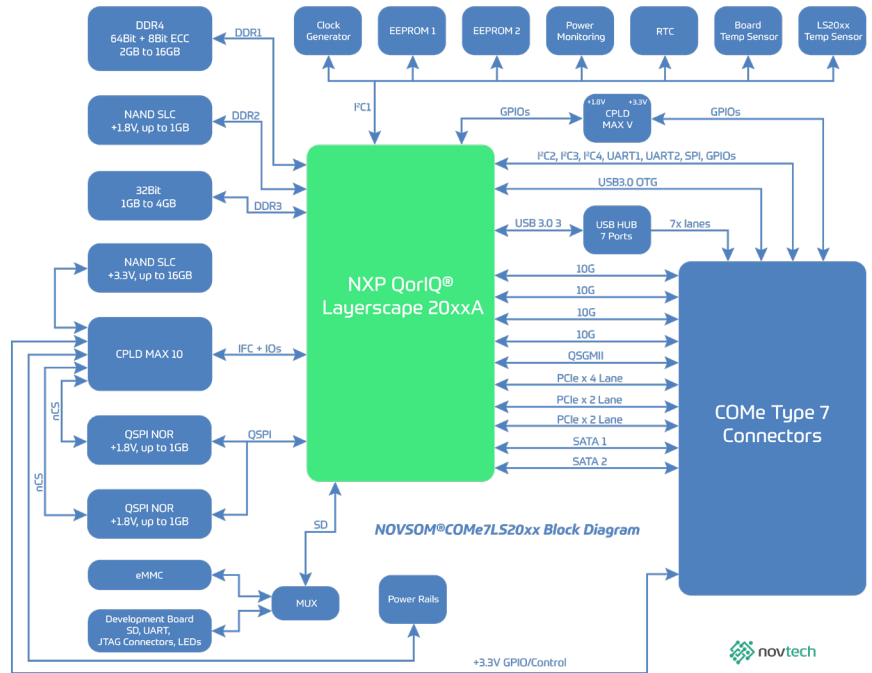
DDR4
64Bit + 8Bit ECC
2GB to 16GB

DDR1

Clock Generator

EEPROM 1

EEPROM 2

Power Monitoring

RTC

Board Temp Sensor

LS20xx Temp Sensor

NAND SLC
+1.8V, up to 1GB

DDR2

I²C1

GPIOs

+1.8V +3.3V
CPLD
MAX V

GPIOs

I²C2, I²C3, I²C4, UART1, UART2, SPI, GPIOs

32Bit
1GB to 4GB

DDR3

USB3.0 OTG

USB 3.0 3

USB HUB
7 Ports

7x lanes

NAND SLC
+3.3V, up to 16GB

NXP QorIQ®
Layerscape 20xxA

10G
10G
10G
10G
QSGMII
PCIe x 4 Lane
PCIe x 2 Lane
PCIe x 2 Lane
SATA 1
SATA 2

CPLD MAX 10

IFC + IOs

nCS

COMe Type 7
Connectors

QSPI NOR
+1.8V, up to 1GB

QSPI

nCS

QSPI NOR
+1.8V, up to 1GB

SD

NOVSOM®COMe7LS20xx Block Diagram

eMMC

MUX

Power Rails

Development Board
SD, UART,
JTAG Connectors, LEDs

+3.3V GPIO/Control

novtech